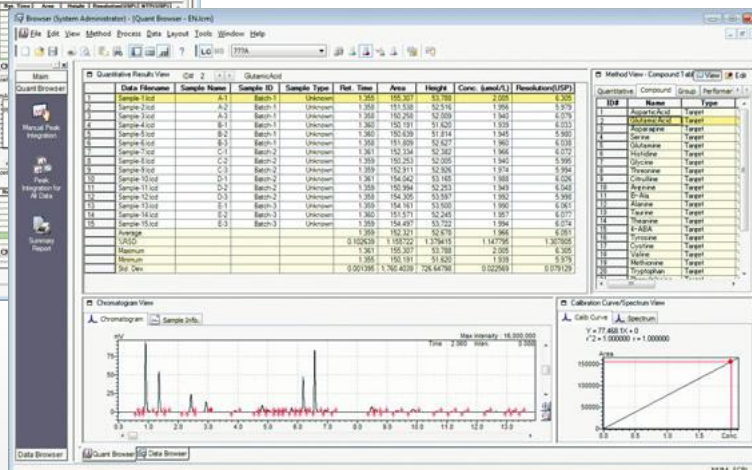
Browser (System Administrator) - [Quant Browser - EN.lcm]

File Edit View Method Process Data Layout Tools Window Help

LC MS 777A

Main

Quant Browser

Manual Peak Integration

Peak Integration for All Data

Summary Report

Data Browser

Quantitative Results View Cd# 2 GlutamicAcid

| | Data Filename | Sample Name | Sample ID | Sample Type | Ret. Time | Area | Height | Conc. (umol/L) | Resolution(USP) |
|---|---|---|---|---|---|---|---|---|---|
| 1 | Sample-1.lcd | A-1 | Batch-1 | Unknown | 1.355 | 155.307 | 53.788 | 2.005 | 6.305 |
| 2 | Sample-2.lcd | A-2 | Batch-1 | Unknown | 1.359 | 151.538 | 52.516 | 1.956 | 5.979 |
| 3 | Sample-3.lcd | A-3 | Batch-1 | Unknown | 1.355 | 150.256 | 52.059 | 1.940 | 6.076 |
| 4 | Sample-4.lcd | B-1 | Batch-1 | Unknown | 1.355 | 150.191 | 51.620 | 1.939 | 6.033 |
| 5 | Sample-5.lcd | B-2 | Batch-1 | Unknown | 1.360 | 150.639 | 51.814 | 1.945 | 5.980 |
| 6 | Sample-6.lcd | B-3 | Batch-1 | Unknown | 1.355 | 151.809 | 52.627 | 1.960 | 6.035 |
| 7 | Sample-7.lcd | C-1 | Batch-2 | Unknown | 1.361 | 152.334 | 52.392 | 1.966 | 6.072 |
| 8 | Sample-8.lcd | C-2 | Batch-2 | Unknown | 1.359 | 150.253 | 52.005 | 1.940 | 5.995 |
| 9 | Sample-9.lcd | C-3 | Batch-2 | Unknown | 1.359 | 152.911 | 52.926 | 1.974 | 5.984 |
| 10 | Sample-10.lcd | D-1 | Batch-2 | Unknown | 1.361 | 154.042 | 53.165 | 1.988 | 6.026 |
| 11 | Sample-11.lcd | D-2 | Batch-2 | Unknown | 1.355 | 150.994 | 52.253 | 1.949 | 6.048 |
| 12 | Sample-12.lcd | D-3 | Batch-2 | Unknown | 1.359 | 154.305 | 53.597 | 1.992 | 5.995 |
| 13 | Sample-13.lcd | E-1 | Batch-3 | Unknown | 1.355 | 154.161 | 53.500 | 1.990 | 6.061 |
| 14 | Sample-14.lcd | E-2 | Batch-3 | Unknown | 1.360 | 151.571 | 52.245 | 1.957 | 6.077 |
| 15 | Sample-15.lcd | E-3 | Batch-3 | Unknown | 1.359 | 154.497 | 53.702 | 1.994 | 6.074 |
| | Average | | | | 1.359 | 152.321 | 52.678 | 1.966 | 6.051 |
| | %RSD | | | | 0.102639 | 1.155722 | 1.379415 | 1.147795 | 1.307805 |
| | Maximum | | | | 1.361 | 155.307 | 53.788 | 2.005 | 6.305 |
| | Minimum | | | | 1.355 | 150.191 | 51.620 | 1.939 | 5.979 |
| | Std. Dev. | | | | 0.001395 | 1.760.4039 | 726.64798 | 0.022569 | 0.079129 |

Method View - Compound Table View

Quantitative Compound Group Performan

| ID# | Name | Type |
|---|---|---|
| 1 | AsparticAcid | Target |
| 2 | GlutamicAcid | Target |
| 3 | Asparagine | Target |
| 4 | Serine | Target |
| 5 | Glutamine | Target |
| 6 | Histidine | Target |
| 7 | Glycine | Target |
| 8 | Threonine | Target |
| 9 | Citrulline | Target |
| 10 | Arginine | Target |
| 11 | B-Ala | Target |
| 12 | Alanine | Target |
| 13 | Taurine | Target |
| 14 | Theanine | Target |
| 15 | 4-ABA | Target |
| 16 | Tyrosine | Target |
| 17 | Cystine | Target |
| 18 | Valine | Target |
| 19 | Methionine | Target |
| 20 | Tryptophan | Target |

Chromatogram View

Chromatogram Sample Info.

mV

Max Intensity 16,000,000
Time 2.060 Intn. 0.000

0.0 1.0 2.0 3.0 4.0 5.0 6.0 7.0 8.0 9.0 10.0 11.0 12.0

Calibration Curve/Spectrum View

Calib Curve Spectrum

Y = 77.468.1X + 0
r^2 = 1.000000 r = 1.000000

Area

150000
100000
50000
0

0.0 0.5 1.0 1.5 Conc.

Quant Browser Data Browser